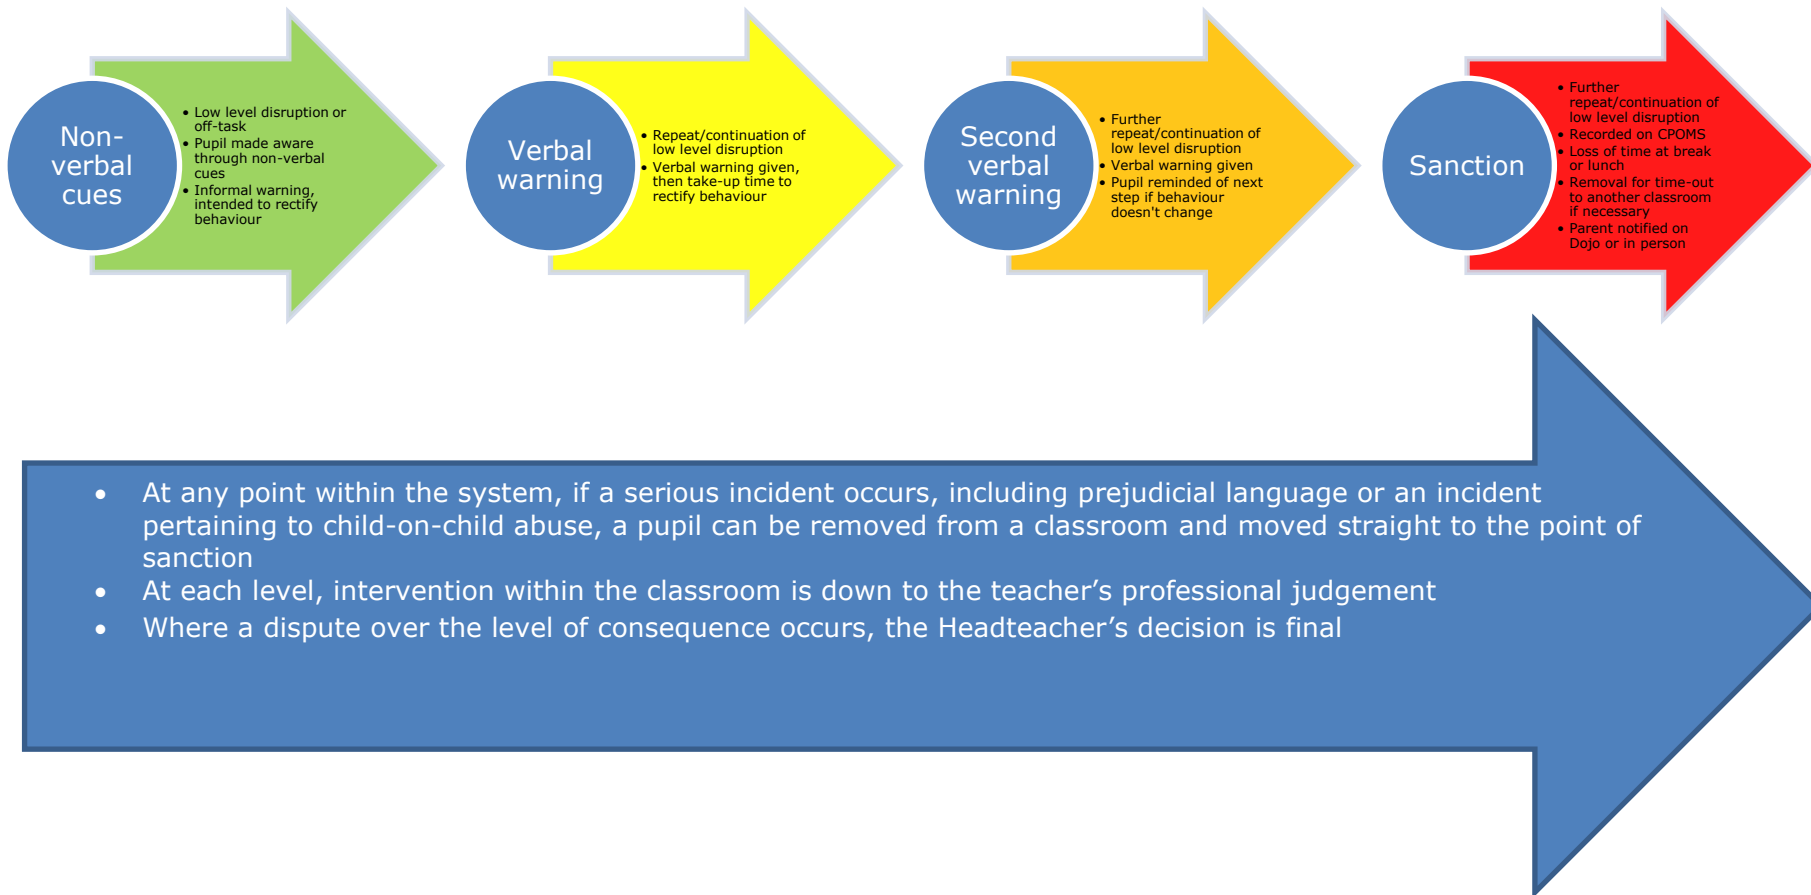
Non-verbal cues

- Low level disruption or off-task
- Pupil made aware through non-verbal cues
- Informal warning, intended to rectify behaviour

Verbal warning

- Repeat/continuation of low level disruption
- Verbal warning given, then take-up time to rectify behaviour

Second verbal warning

- Further repeat/continuation of low level disruption
- Verbal warning given
- Pupil reminded of next step if behaviour doesn't change

Sanction

- Further repeat/continuation of low level disruption
- Recorded on CPOMS
- Loss of time at break or lunch
- Removal for time-out to another classroom if necessary
- Parent notified on Dojo or in person

- At any point within the system, if a serious incident occurs, including prejudicial language or an incident pertaining to child-on-child abuse, a pupil can be removed from a classroom and moved straight to the point of sanction
- At each level, intervention within the classroom is down to the teacher’s professional judgement
- Where a dispute over the level of consequence occurs, the Headteacher’s decision is final